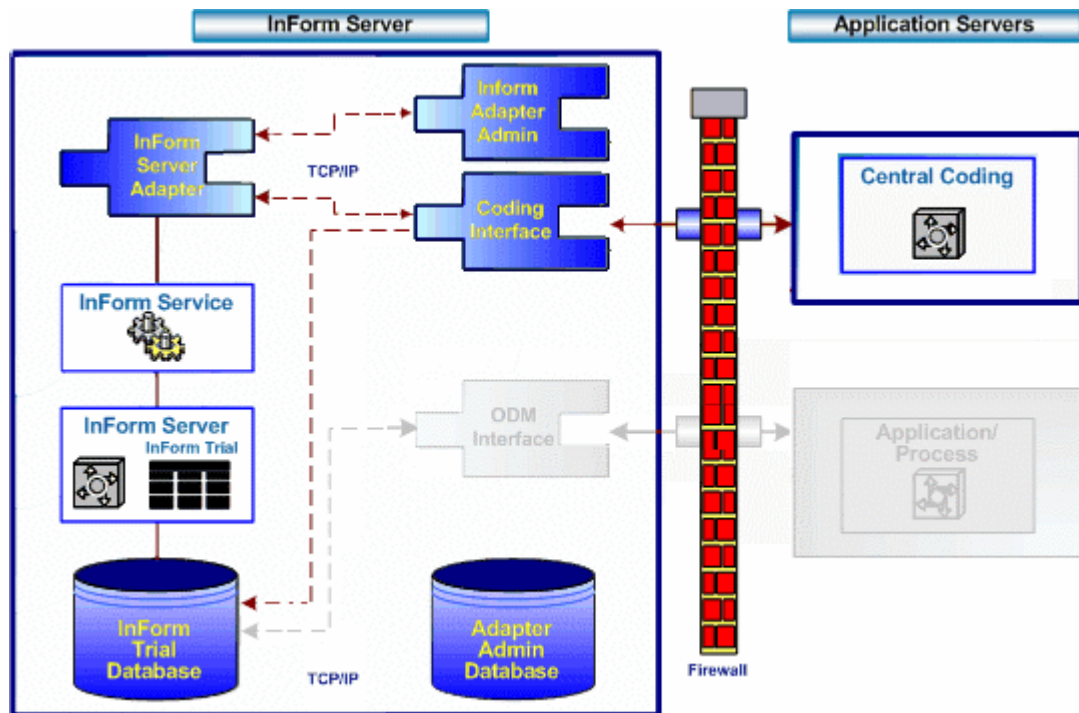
InForm Server

Application Servers

Inform Adapter Admin

InForm Server Adapter

TCP/IP

Coding Interface

Central Coding

InForm Service

InForm Server

InForm Trial

ODM Interface

Application/ Process

InForm Trial Database

Adapter Admin Database

TCP/IP

Firewall